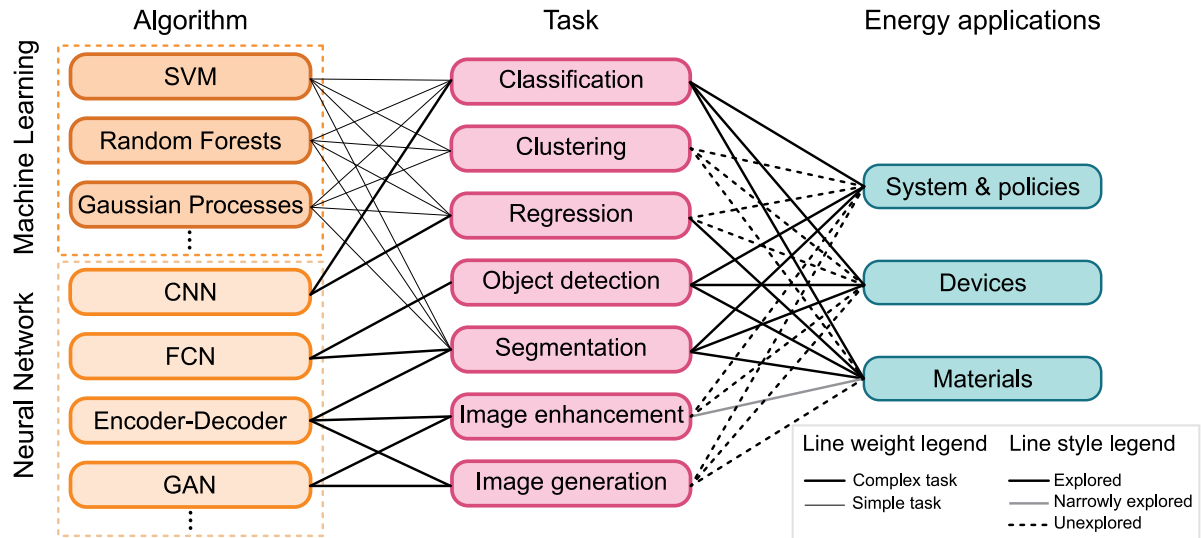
Algorithm

Task

Energy applications

Machine Learning

SVM

Random Forests

Gaussian Processes

⋮

Neural Network

CNN

FCN

Encoder-Decoder

GAN

⋮

Classification

Clustering

Regression

Object detection

Segmentation

Image enhancement

Image generation

System & policies

Devices

Materials

Line weight legend

Complex task

Simple task

Line style legend

Explored

Narrowly explored

Unexplored